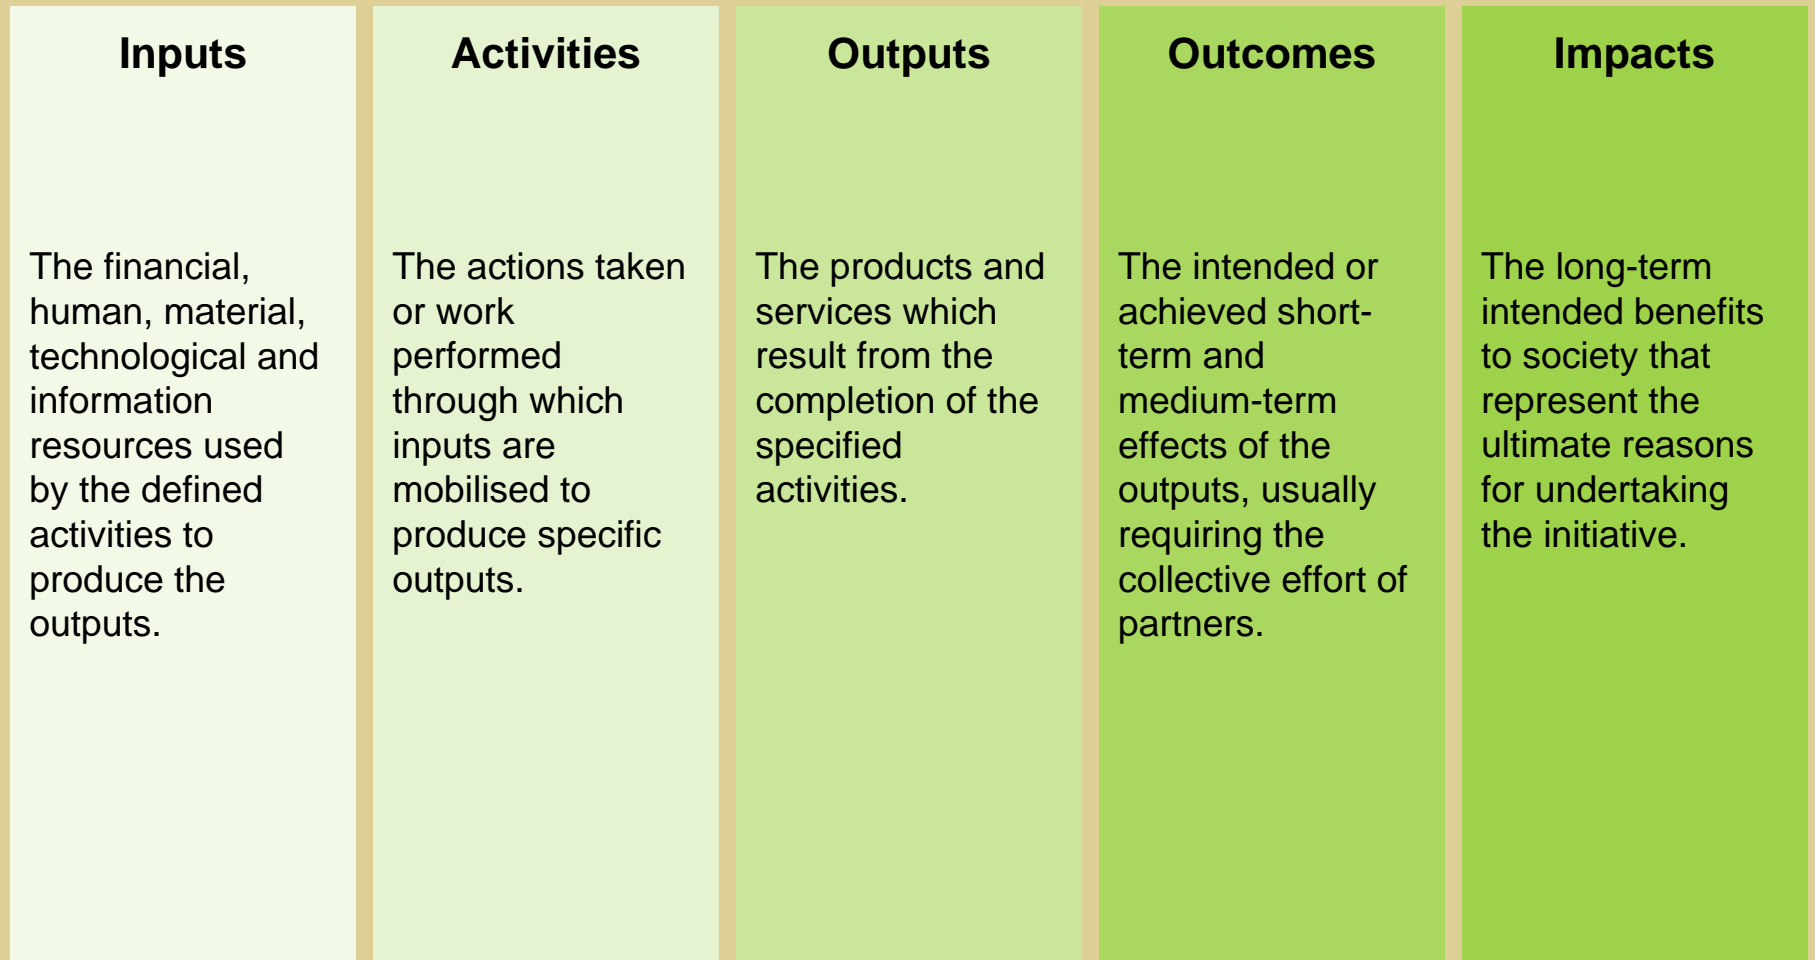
| Inputs | Activities | Outputs | Outcomes | Impacts |
|---|---|---|---|---|
| The financial, human, material, technological and information resources used by the defined activities to produce the outputs. | The actions taken or work performed through which inputs are mobilised to produce specific outputs. | The products and services which result from the completion of the specified activities. | The intended or achieved short-term and medium-term effects of the outputs, usually requiring the collective effort of partners. | The long-term intended benefits to society that represent the ultimate reasons for undertaking the initiative. |